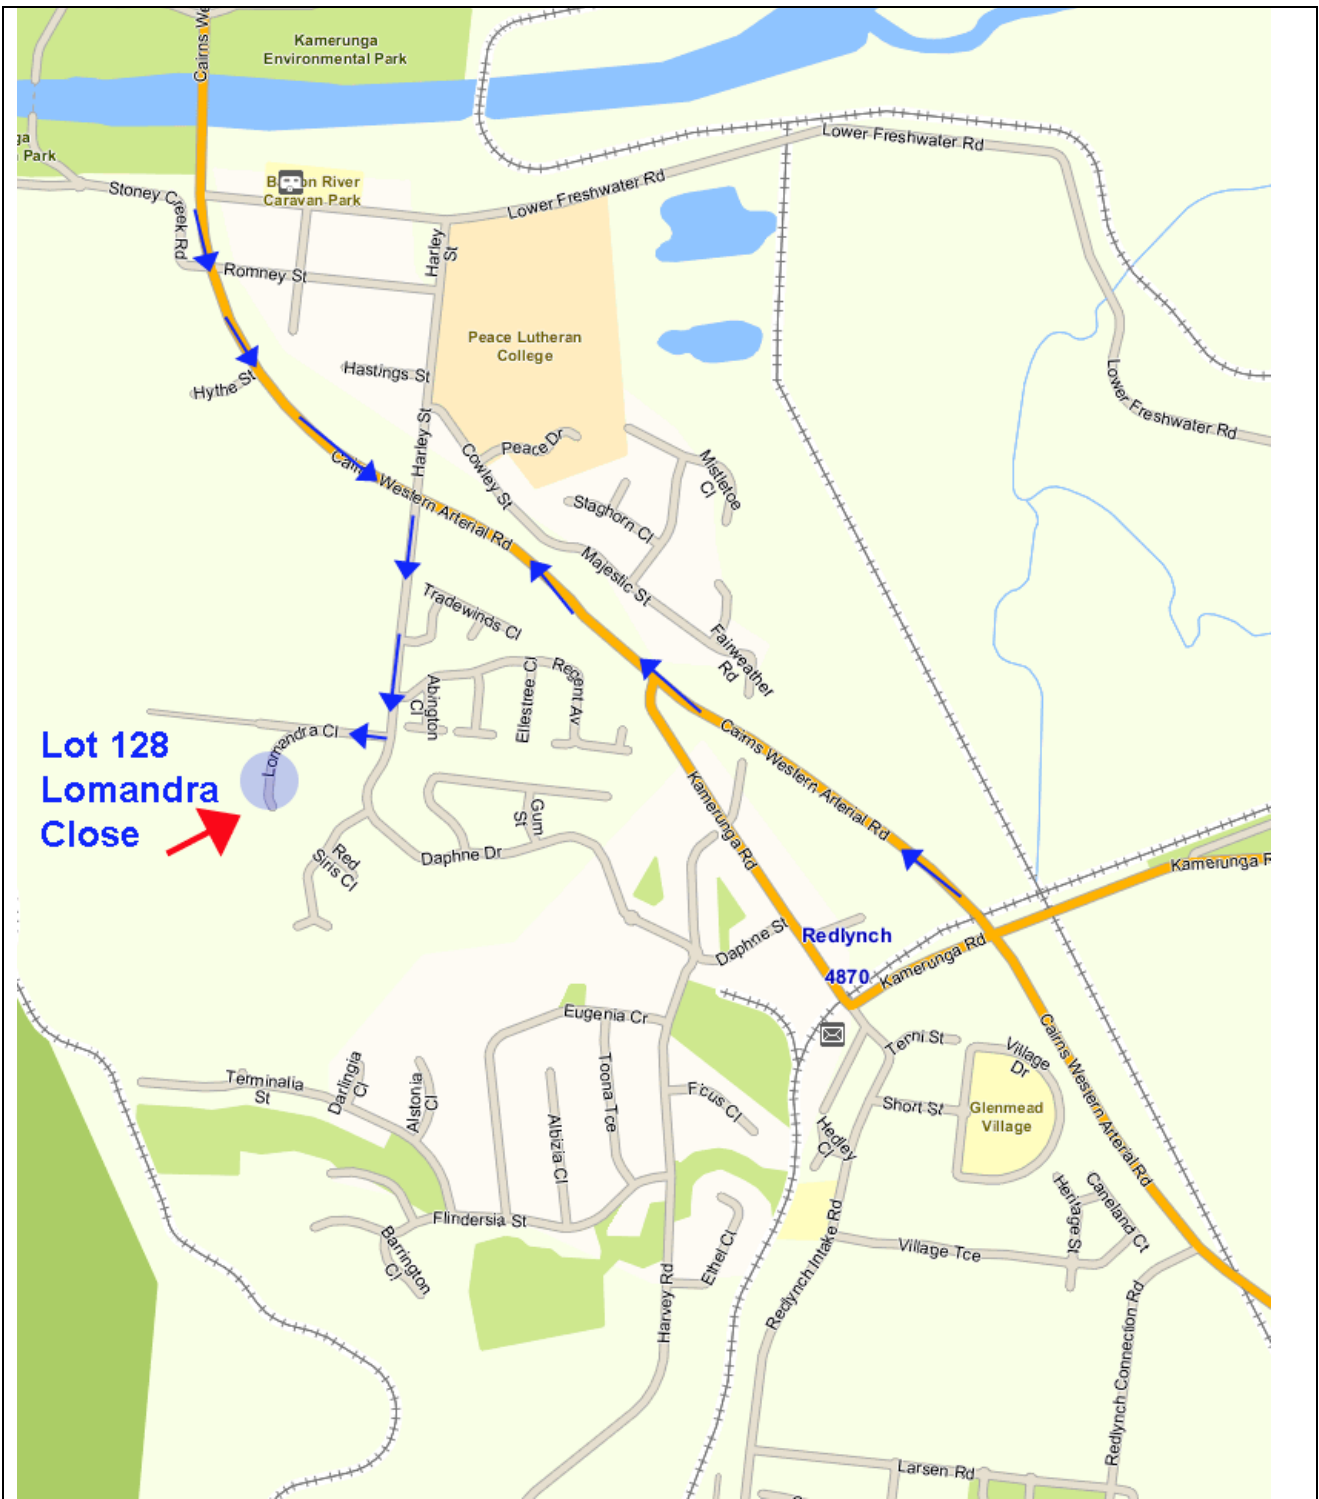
Kamerunga Environmental Park

Cairns We

ga Park

Stoney Creek Rd

B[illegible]n River Caravan Park

Lower Freshwater Rd

Lower Freshwater Rd

Romney St

Harley St

Peace Lutheran College

Hastings St

Hythe St

Harley St

Peace Dr

Mistletoe Cl

Cowley St

Cairns Western Arterial Rd

Staghorn Cl

Majestic St

Lower Freshwater Rd

Tradewinds Cl

Fairweather Rd

Regent Av

Ellestree Cl

Abington Cl

Lot 128 Lomandra Close

Lomandra Cl

Lomandra

Cairns Western Arterial Rd

Kamerunga Rd

Gum St

Red Siris Cl

Daphne Dr

Kamerunga R

Daphne St

Redlynch

4870

Kamerunga Rd

Eugenia Cr

Terni St

Village Dr

Cairns Western Arterial Rd

Terminalia St

Darlingia Cl

Alstonia Cl

Toona Tce

Ficus Cl

Short St

Glenmead Village

Albizia Cl

Hedley Cl

Heritage St

Caneland Ct

Flindersia St

Barrington Cl

Ethel Cl

Harvey Rd

Redlynch Intake Rd

Village Tce

Redlynch Connection Rd

Larsen Rd